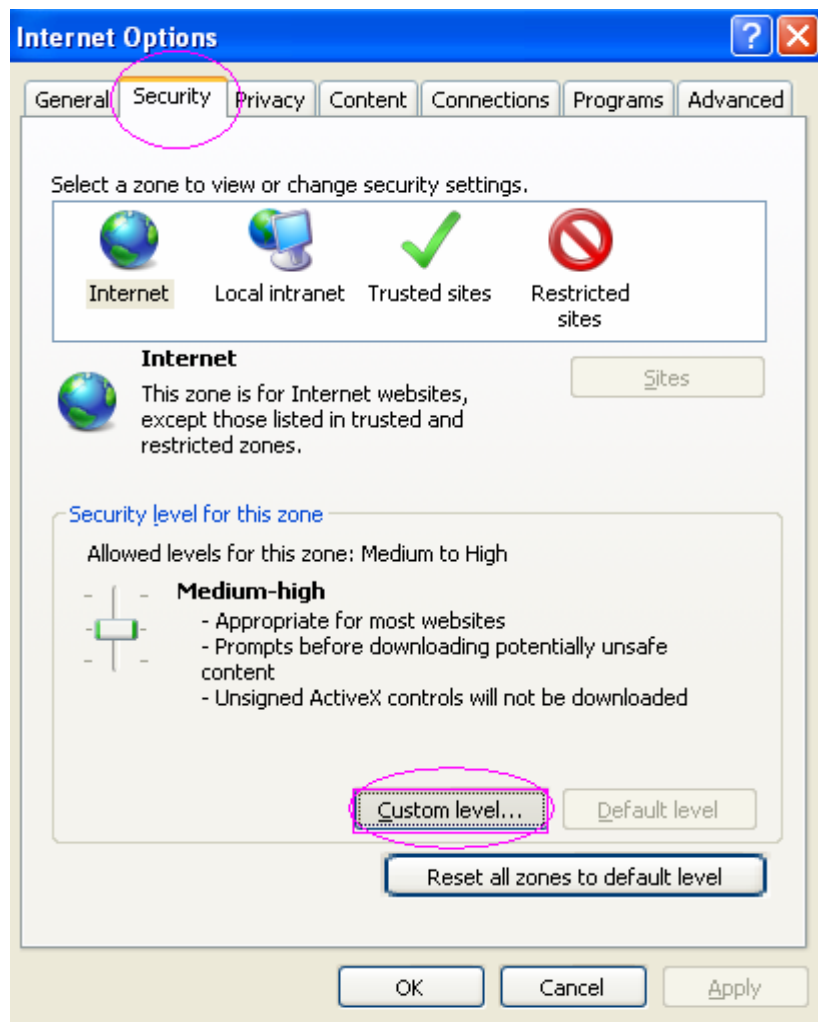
Internet Options

General | Security | Privacy | Content | Connections | Programs | Advanced

Select a zone to view or change security settings.

Internet
Local intranet
Trusted sites
Restricted sites

Internet
This zone is for Internet websites, except those listed in trusted and restricted zones.

Sites

Security level for this zone

Allowed levels for this zone: Medium to High

Medium-high
- Appropriate for most websites
- Prompts before downloading potentially unsafe content
- Unsigned ActiveX controls will not be downloaded

Custom level...
Default level

Reset all zones to default level

OK
Cancel
Apply